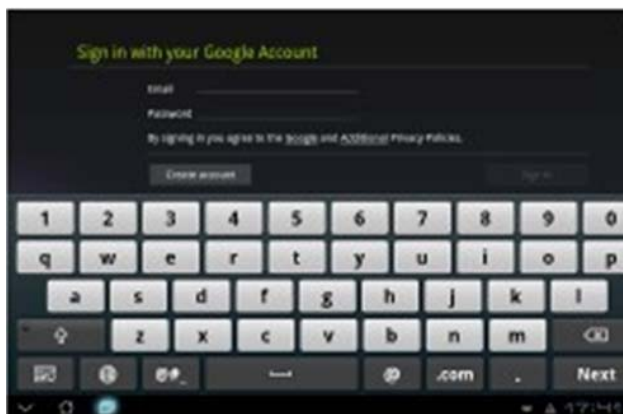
Sign in with your Google Account

Email

Password

By signing in you agree to the Google and Additional Privacy Policies.

Create account

Sign in

1 2 3 4 5 6 7 8 9 0

q w e r t y u i o p

a s d f g h j k l

z x c v b n m

@ .com . Next

17:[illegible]